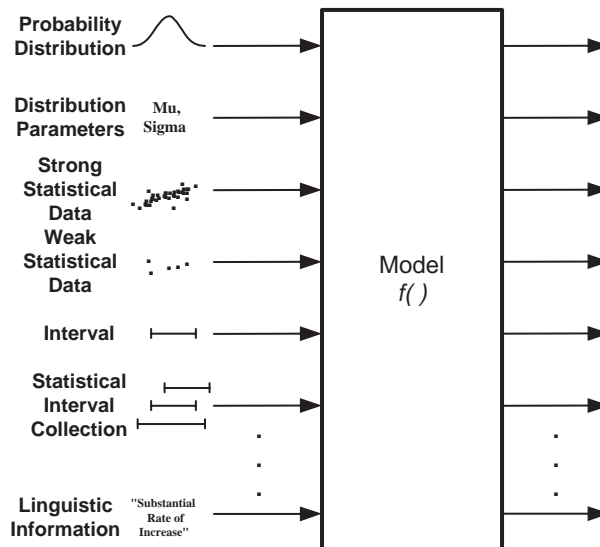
Probability Distribution

Distribution Parameters

Mu, Sigma

Strong Statistical Data

Weak Statistical Data

Interval

Statistical Interval Collection

Linguistic Information

"Substantial Rate of Increase"

Model
$f(\,)$